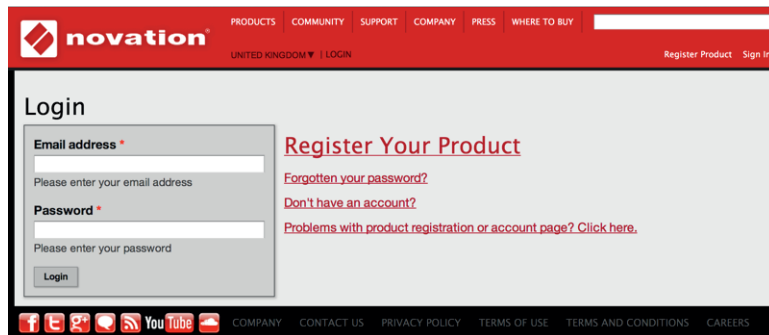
novation®

PRODUCTS COMMUNITY SUPPORT COMPANY PRESS WHERE TO BUY

UNITED KINGDOM▼ | LOGIN

Register Product Sign In

Login

Email address *

Please enter your email address

Password *

Please enter your password

Login

Register Your Product

Forgotten your password?

Don't have an account?

Problems with product registration or account page? Click here.

You Tube

COMPANY CONTACT US PRIVACY POLICY TERMS OF USE TERMS AND CONDITIONS CAREERS